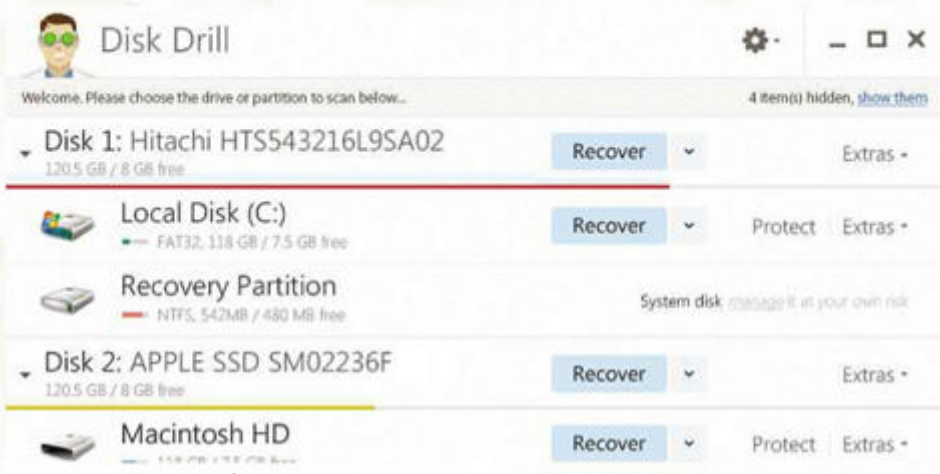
Disk Drill

Welcome. Please choose the drive or partition to scan below...

4 item(s) hidden, show them

Disk 1: Hitachi HTS543216L9SA02
120.5 GB / 8 GB free

Recover

Extras

Local Disk (C:)
FAT32, 118 GB / 7.5 GB free

Recover

Protect

Extras

Recovery Partition
NTFS, 542MB / 480 MB free

System disk manage it at your own risk

Disk 2: APPLE SSD SM02236F
120.5 GB / 8 GB free

Recover

Extras

Macintosh HD
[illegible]

Recover

Protect

Extras